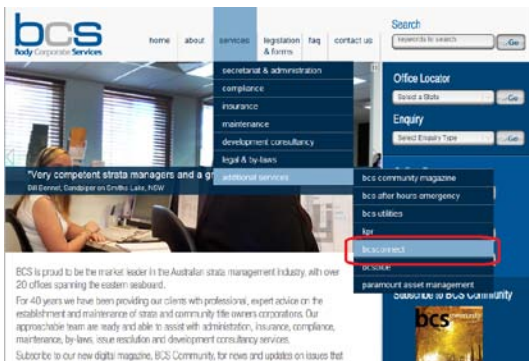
bcs
Body Corporate Services

home about services legislation & forms faq contact us

Search
keywords to search Go

secretariat & administration
compliance
insurance
maintenance
development consultancy
legal & by-laws
additional services

Office Locator
Select a State Go

Enquiry
Select Enquiry Type Go

"Very competent strata managers and a g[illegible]
Bill Bennet, Sandpiper on Smiths Lake, NSW

bcs community magazine
bcs after hours emergency
bcs utilities
kpr
bcsconnect
bcsone
paramount asset management

BCS is proud to be the market leader in the Australian strata management industry, with over 20 offices spanning the eastern seaboard.

For 40 years we have been providing our clients with professional, expert advice on the establishment and maintenance of strata and community title owners corporations. Our approachable team are ready and able to assist with administration, insurance, compliance, maintenance, by-laws, issue resolution and development consultancy services.

Subscribe to our new digital magazine, BCS Community, for news and updates on issues that

Subscribe to BCS Community

bcs community